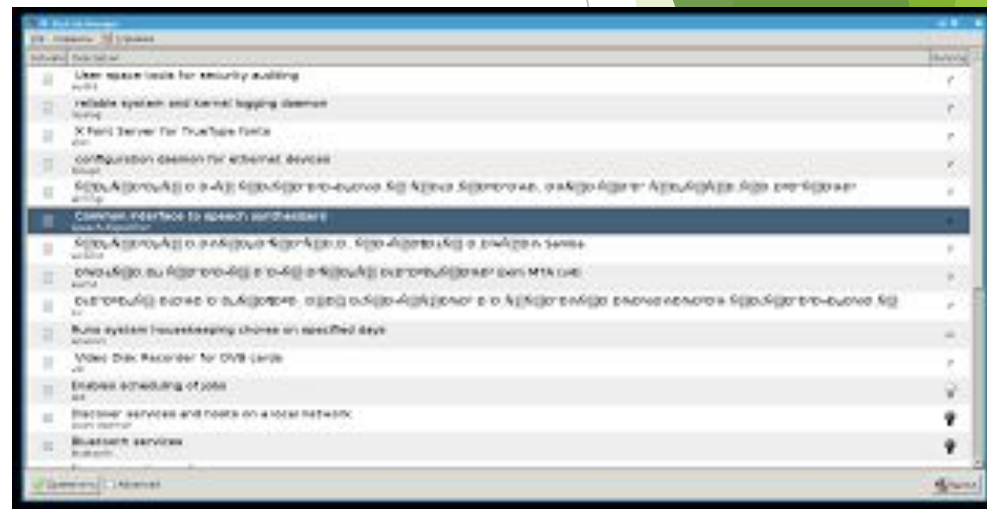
User space tools for security auditing
reliable system and kernel logging daemon
X Font Server for TrueType fonts
configuration daemon for ethernet devices
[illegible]
Common interface to speech synthesizers
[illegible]
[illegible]
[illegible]
Runs system housekeeping chores on specified days
Video Disk Recorder for DVB cards
Enables scheduling of jobs
Discover services and hosts on a local network
Bluetooth services
Advanced